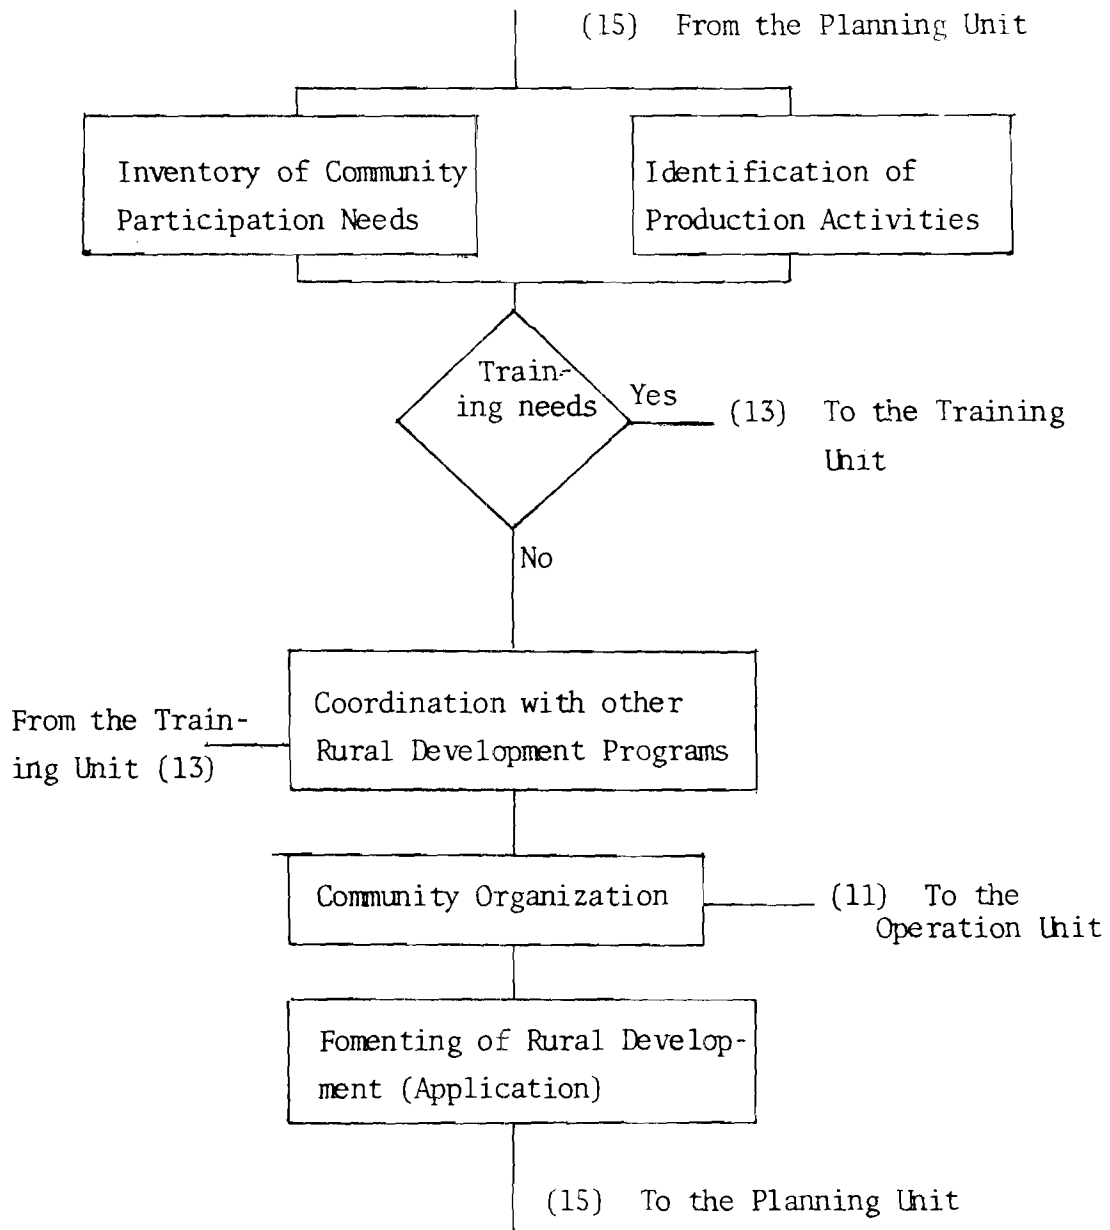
(15) From the Planning Unit

Inventory of Community Participation Needs

Identification of Production Activities

Training needs

Yes

(13) To the Training Unit

No

From the Training Unit (13)

Coordination with other Rural Development Programs

Community Organization

(11) To the Operation Unit

Fomenting of Rural Development (Application)

(15) To the Planning Unit